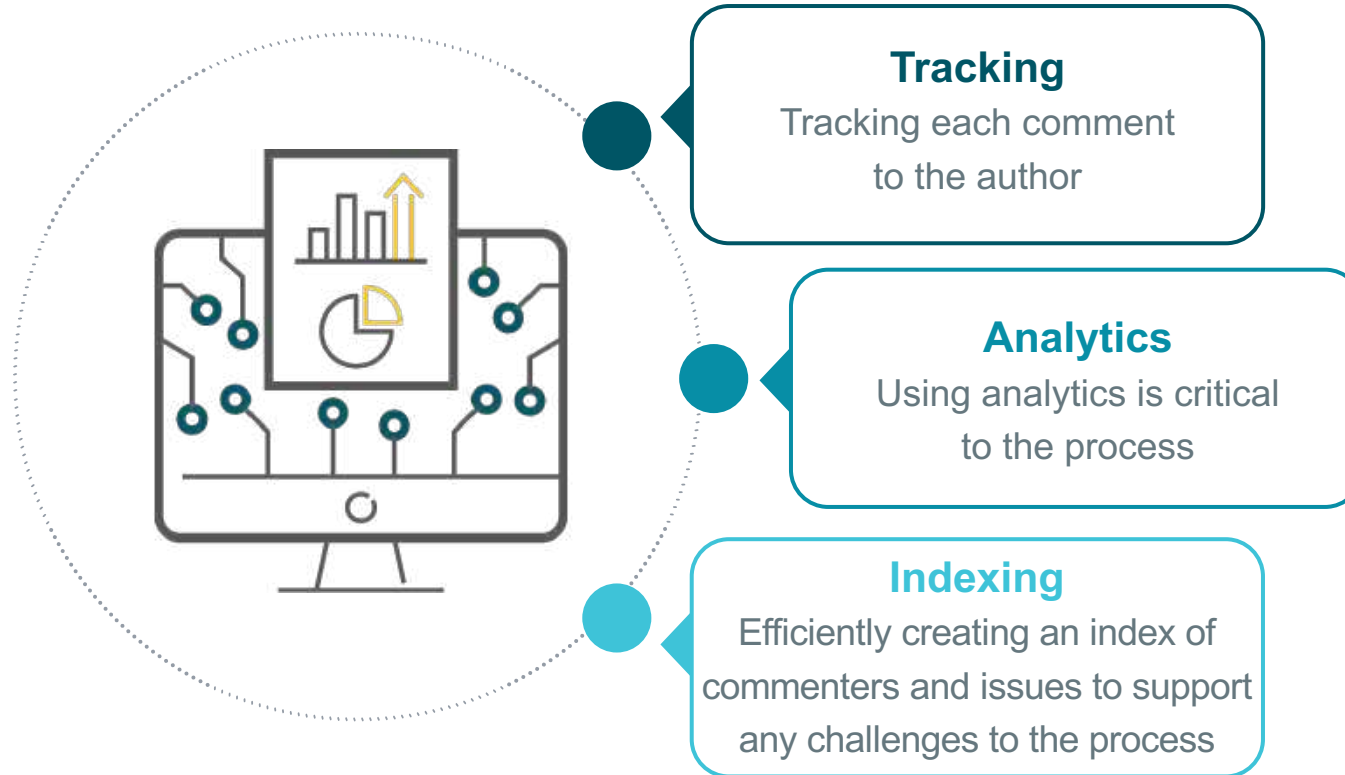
Tracking
Tracking each comment to the author

Analytics
Using analytics is critical to the process

Indexing
Efficiently creating an index of commenters and issues to support any challenges to the process